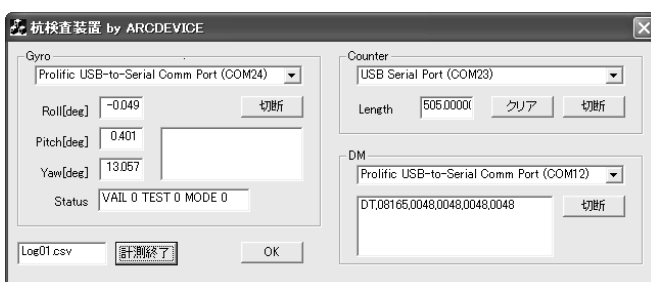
杭検査装置 by ARCDEVICE

Gyro
Prolific USB-to-Serial Comm Port (COM24)
Roll[deg] -0.049
切断
Pitch[deg] 0.401
Yaw[deg] 13.057
Status VAIL 0 TEST 0 MODE 0

Counter
USB Serial Port (COM23)
Length 505.0000(
クリア
切断

DM
Prolific USB-to-Serial Comm Port (COM12)
DT,08165,0048,0048,0048,0048
切断

Log01.csv
計測終了
OK